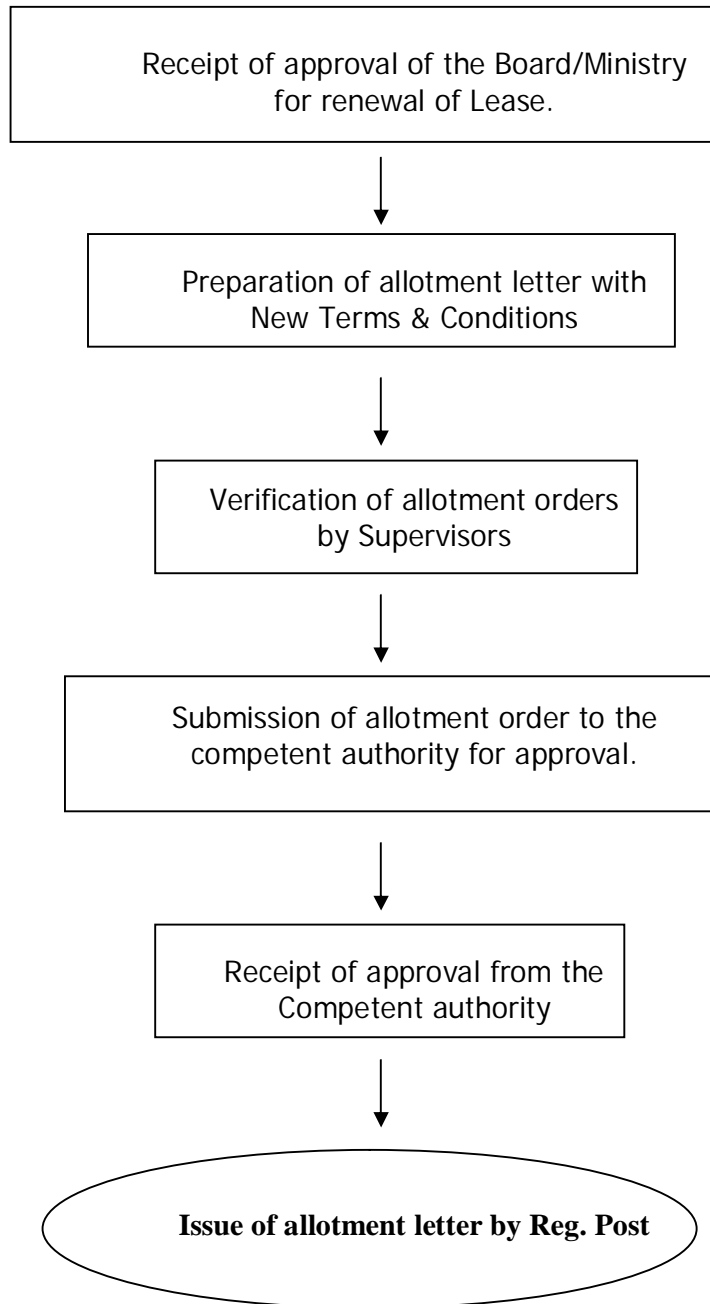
Receipt of approval of the Board/Ministry for renewal of Lease.

Preparation of allotment letter with New Terms & Conditions

Verification of allotment orders by Supervisors

Submission of allotment order to the competent authority for approval.

Receipt of approval from the Competent authority

**Issue of allotment letter by Reg. Post**